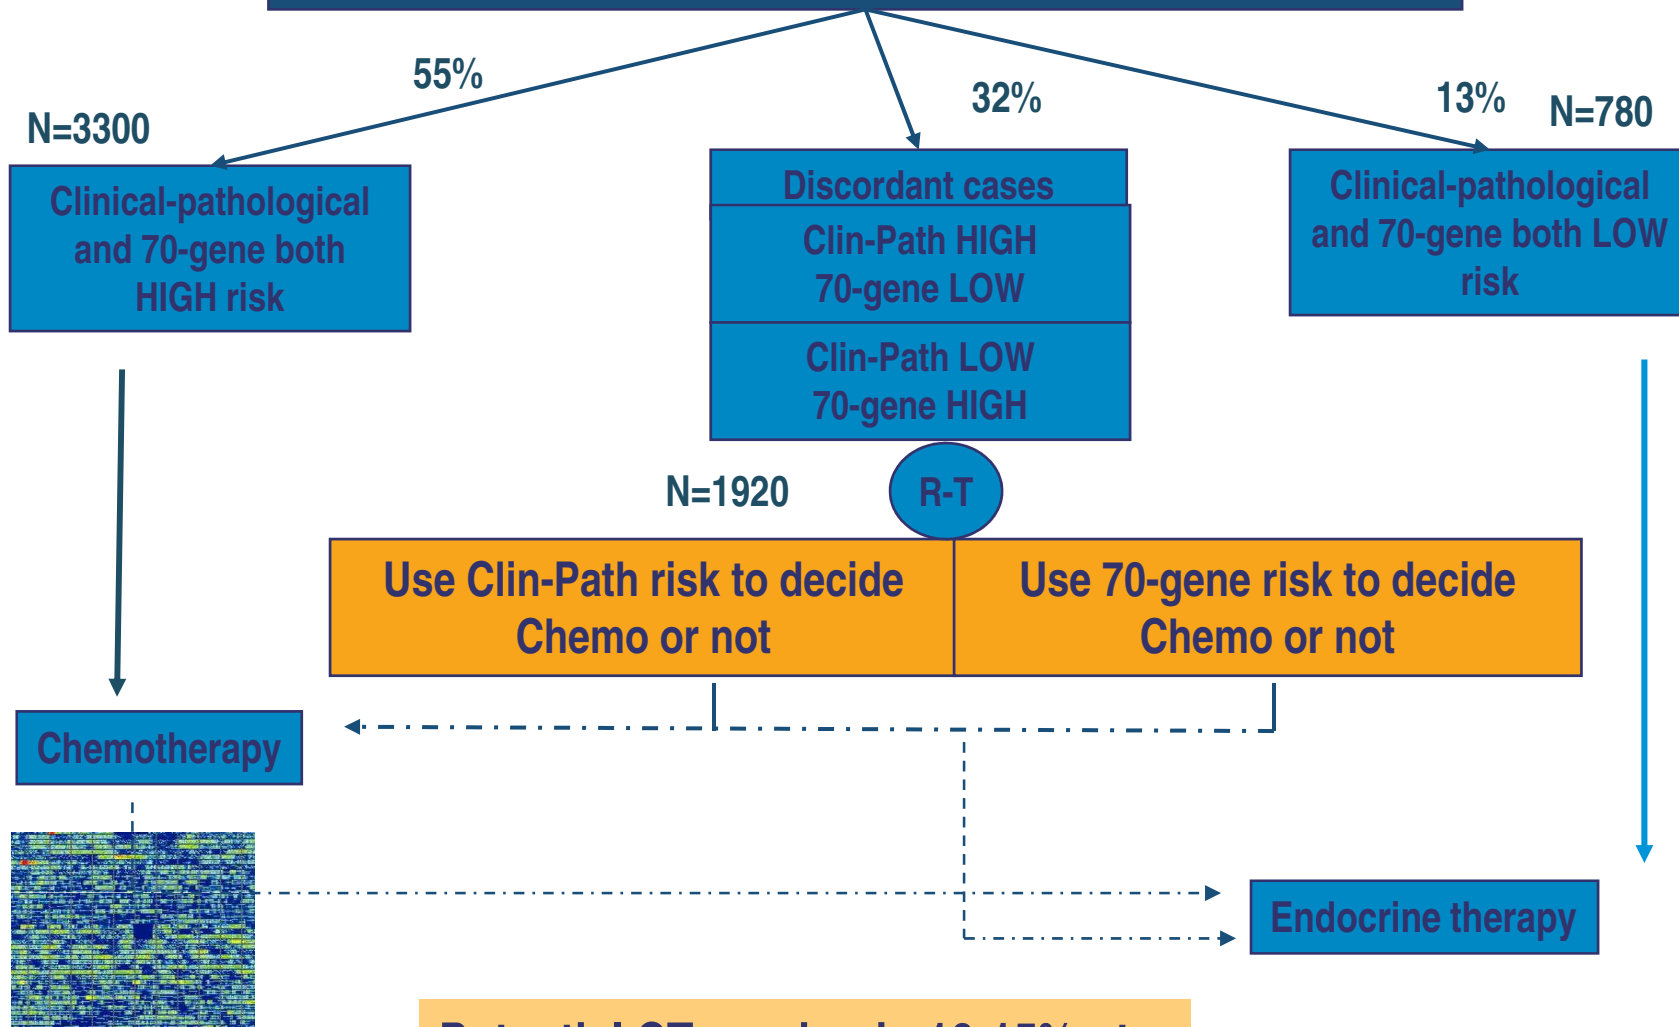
55%

N=3300

Clinical-pathological and 70-gene both HIGH risk

32%

Discordant cases

Clin-Path HIGH 70-gene LOW

Clin-Path LOW 70-gene HIGH

13%

N=780

Clinical-pathological and 70-gene both LOW risk

N=1920

R-T

Use Clin-Path risk to decide Chemo or not

Use 70-gene risk to decide Chemo or not

Chemotherapy

Endocrine therapy

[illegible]